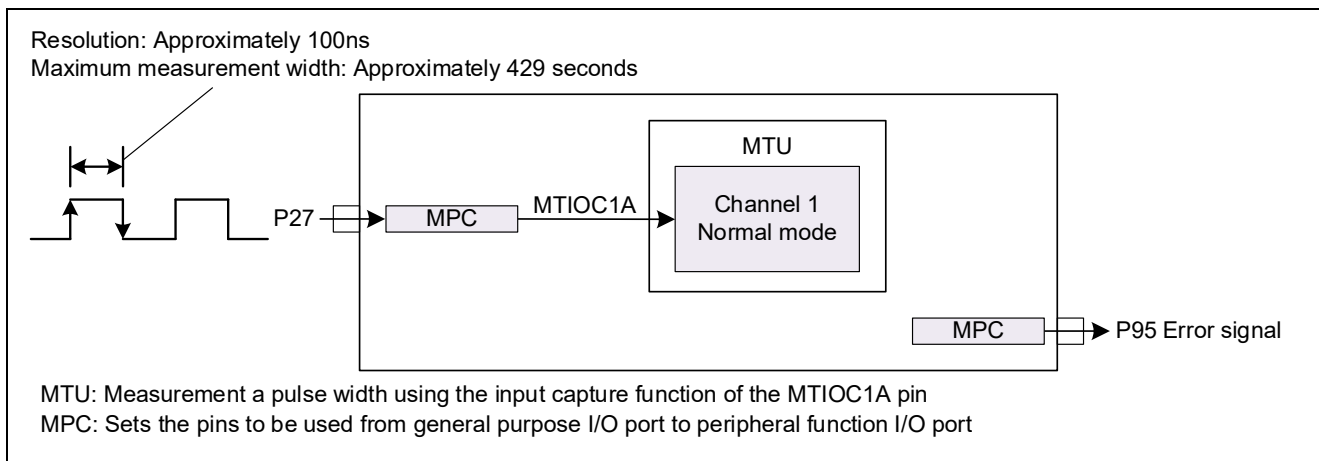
Resolution: Approximately 100ns
Maximum measurement width: Approximately 429 seconds

MTU

P27

MPC

MTIOC1A

Channel 1
Normal mode

MPC

P95 Error signal

MTU: Measurement a pulse width using the input capture function of the MTIOC1A pin
MPC: Sets the pins to be used from general purpose I/O port to peripheral function I/O port